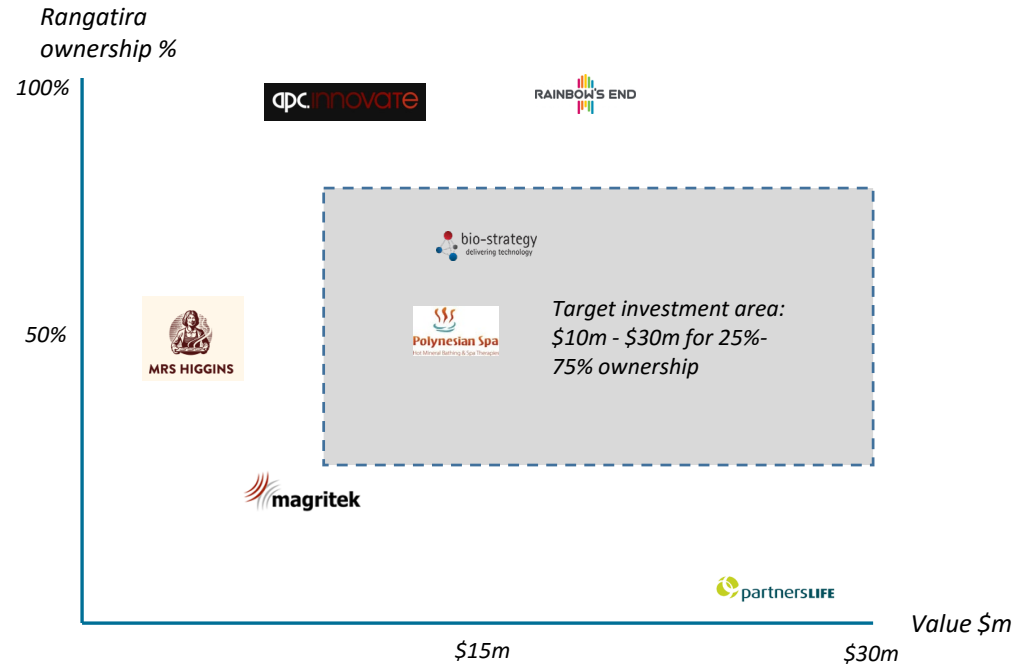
Rangatira ownership %

100%

apc innovate

RAINBOW'S END

bio-strategy
delivering technology

50%

MRS HIGGINS

Polynesian Spa
Hot Mineral Bathing & Spa Therapies

Target investment area: \$10m - \$30m for 25%-75% ownership

magritek

partnersLIFE

Value \$m

\$15m

\$30m